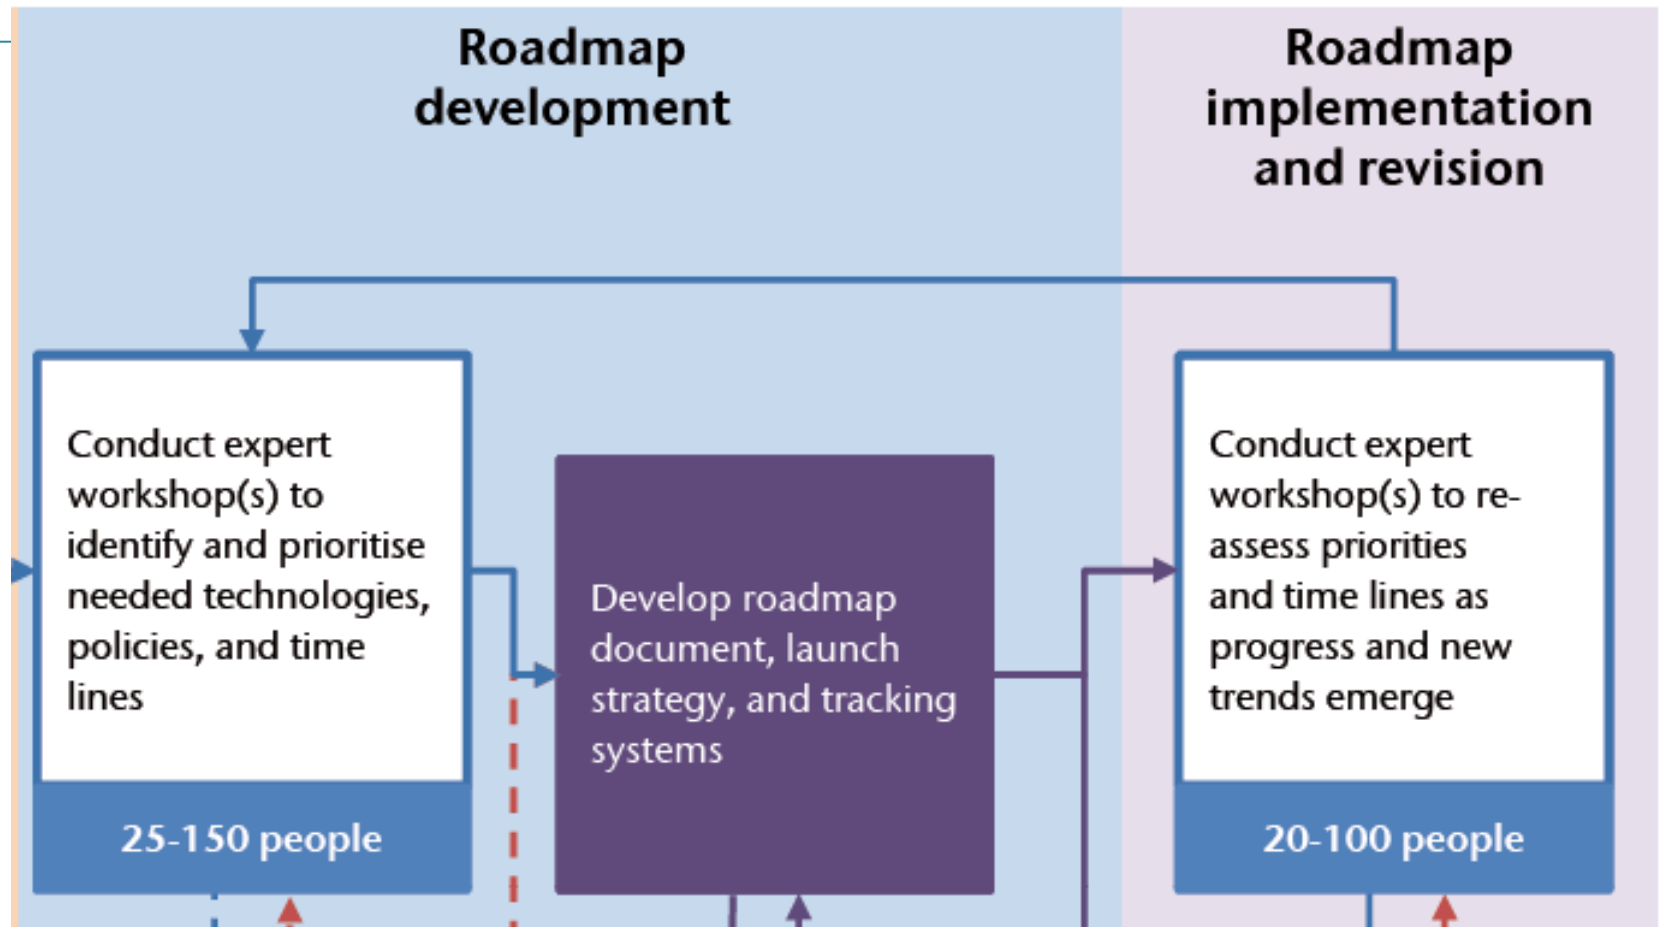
Roadmap development

Roadmap implementation and revision

Conduct expert workshop(s) to identify and prioritise needed technologies, policies, and time lines

25-150 people

Develop roadmap document, launch strategy, and tracking systems

Conduct expert workshop(s) to re-assess priorities and time lines as progress and new trends emerge

20-100 people